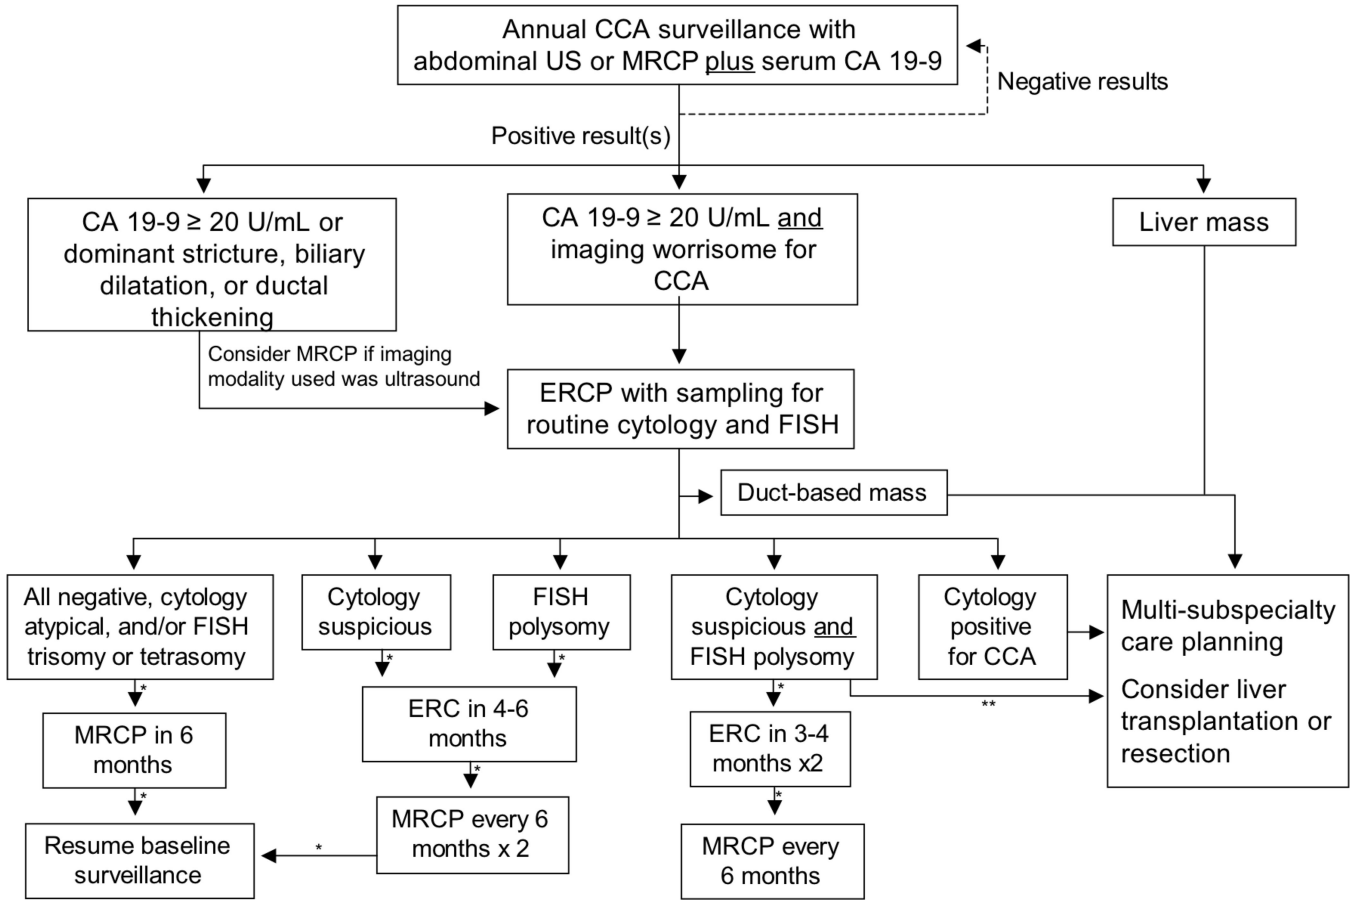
Annual CCA surveillance with abdominal US or MRCP plus serum CA 19-9

Negative results

Positive result(s)

CA 19-9 ≥ 20 U/mL or dominant stricture, biliary dilatation, or ductal thickening

CA 19-9 ≥ 20 U/mL and imaging worrisome for CCA

Liver mass

Consider MRCP if imaging modality used was ultrasound

ERCP with sampling for routine cytology and FISH

Duct-based mass

All negative, cytology atypical, and/or FISH trisomy or tetrasomy

Cytology suspicious

FISH polysomy

Cytology suspicious and FISH polysomy

Cytology positive for CCA

Multi-subspecialty care planning

Consider liver transplantation or resection

*

*

*

*

**

MRCP in 6 months

ERC in 4-6 months

ERC in 3-4 months x2

*

*

*

Resume baseline surveillance

*

MRCP every 6 months x 2

MRCP every 6 months